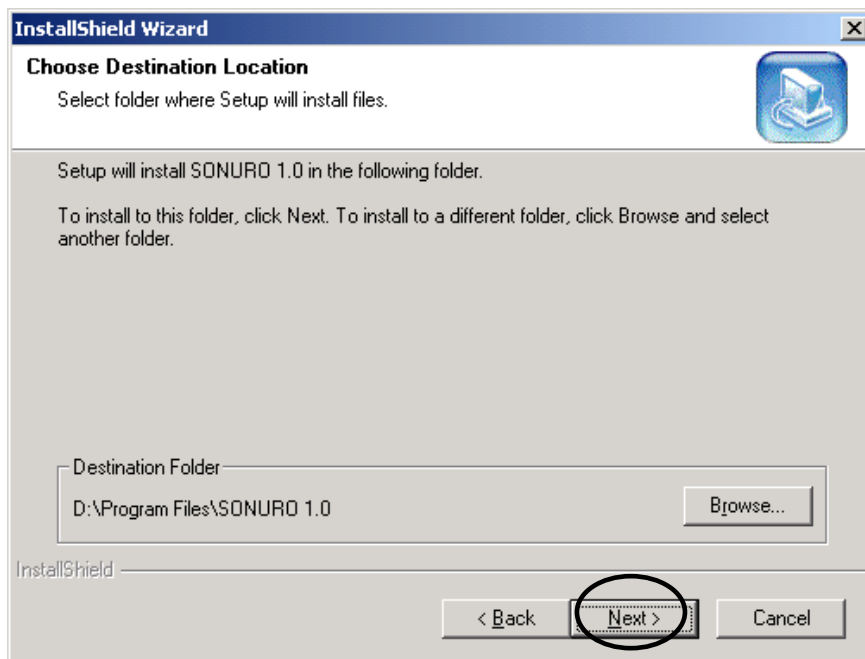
InstallShield Wizard

Choose Destination Location

Select folder where Setup will install files.

Setup will install SONURO 1.0 in the following folder.

To install to this folder, click Next. To install to a different folder, click Browse and select another folder.

Destination Folder

D:\Program Files\SONURO 1.0

Browse...

InstallShield

< Back

Next >

Cancel